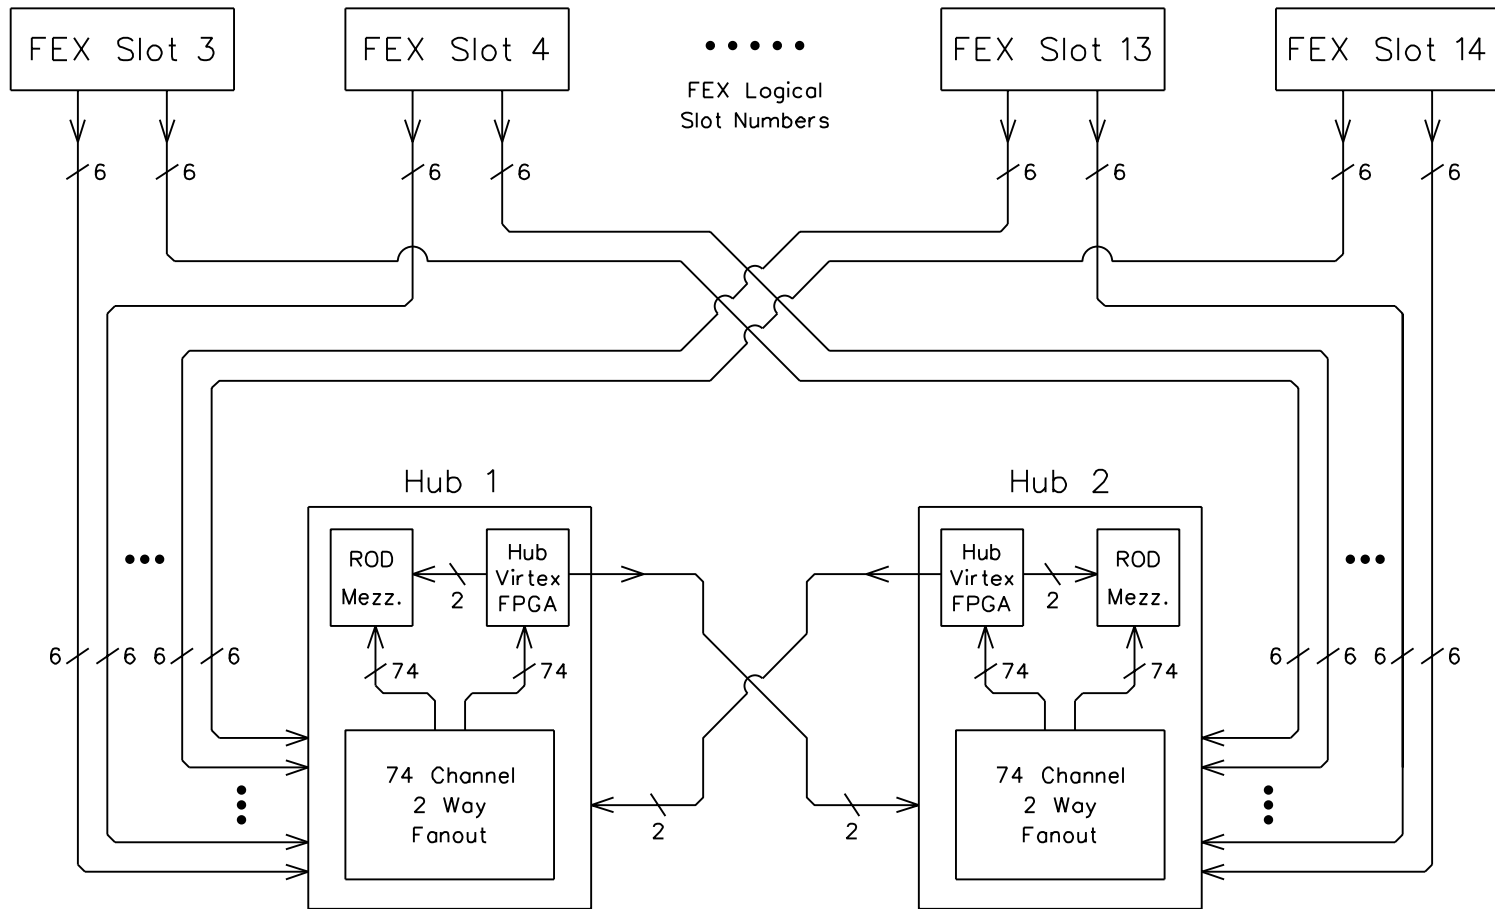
FEX Slot 3

FEX Slot 4

• • • • • •

FEX Logical Slot Numbers

FEX Slot 13

FEX Slot 14

6 6 6 6 6 6 6 6

Hub 1

Hub 2

•••

ROD Mezz.

2

Hub Virtex FPGA

Hub Virtex FPGA

2

ROD Mezz.

•••

6 6 6 6

74 74

74 74

6 6 6 6

74 Channel 2 Way Fanout

2

2

74 Channel 2 Way Fanout